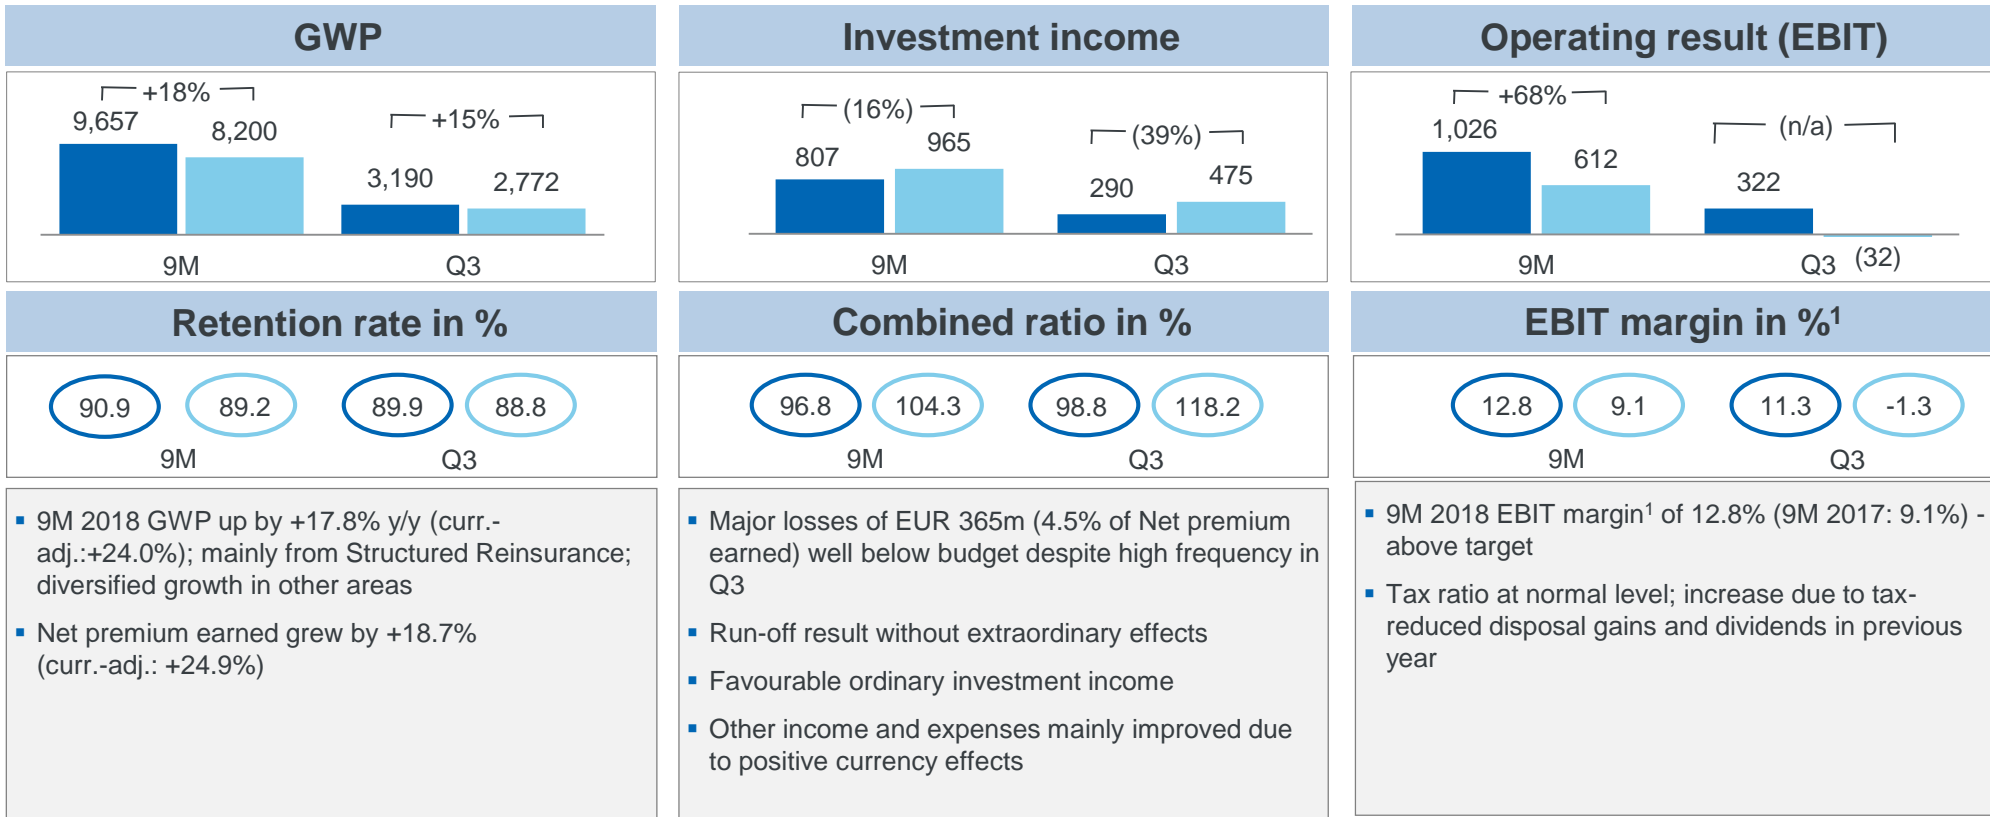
GWP

+18%
9,657
8,200
+15%
3,190
2,772
9M
Q3

Investment income

(16%)
807
965
(39%)
290
475
9M
Q3

Operating result (EBIT)

+68%
1,026
612
(n/a)
322
9M
Q3
(32)

Retention rate in %

90.9
89.2
89.9
88.8
9M
Q3

Combined ratio in %

96.8
104.3
98.8
118.2
9M
Q3

EBIT margin in %$^1$

12.8
9.1
11.3
-1.3
9M
Q3

▪ 9M 2018 GWP up by +17.8% y/y (curr.-adj.:+24.0%); mainly from Structured Reinsurance; diversified growth in other areas

▪ Net premium earned grew by +18.7% (curr.-adj.: +24.9%)

▪ Major losses of EUR 365m (4.5% of Net premium earned) well below budget despite high frequency in Q3

▪ Run-off result without extraordinary effects

▪ Favourable ordinary investment income

▪ Other income and expenses mainly improved due to positive currency effects

▪ 9M 2018 EBIT margin$^1$ of 12.8% (9M 2017: 9.1%) - above target

▪ Tax ratio at normal level; increase due to tax-reduced disposal gains and dividends in previous year